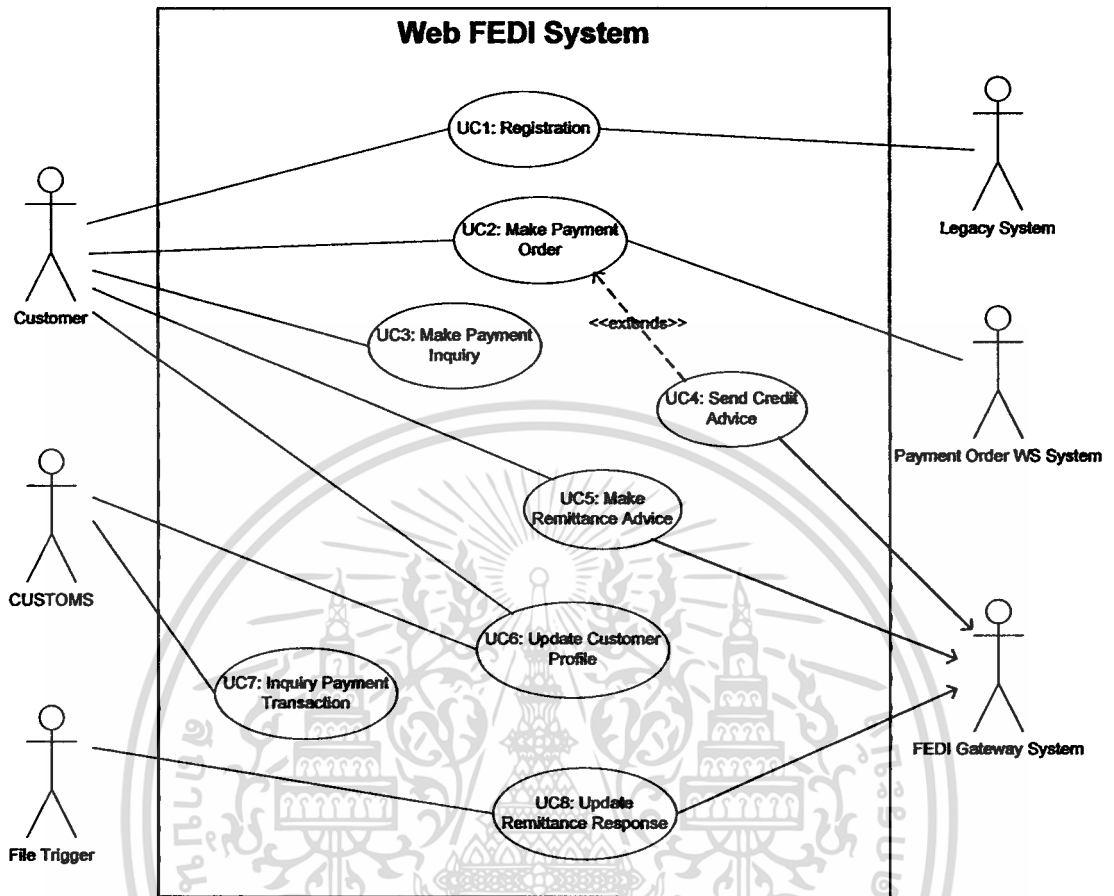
Web FEDI System

UC1: Registration

UC2: Make Payment Order

<<extends>>

UC3: Make Payment Inquiry

UC4: Send Credit Advice

UC5: Make Remittance Advice

UC6: Update Customer Profile

UC7: Inquiry Payment Transaction

UC8: Update Remittance Response

Customer

CUSTOMS

File Trigger

Legacy System

Payment Order WS System

FEDI Gateway System